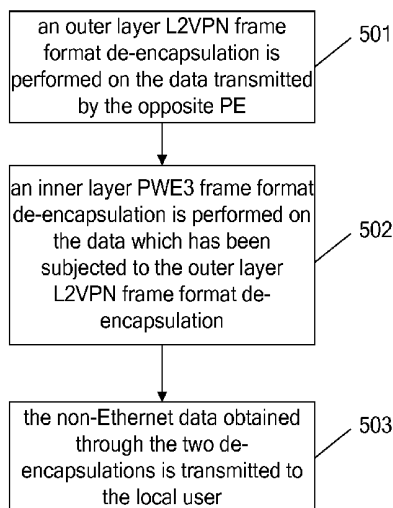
an outer layer L2VPN frame format de-encapsulation is performed on the data transmitted by the opposite PE

501

an inner layer PWE3 frame format de-encapsulation is performed on the data which has been subjected to the outer layer L2VPN frame format de-encapsulation

502

the non-Ethernet data obtained through the two de-encapsulations is transmitted to the local user

503